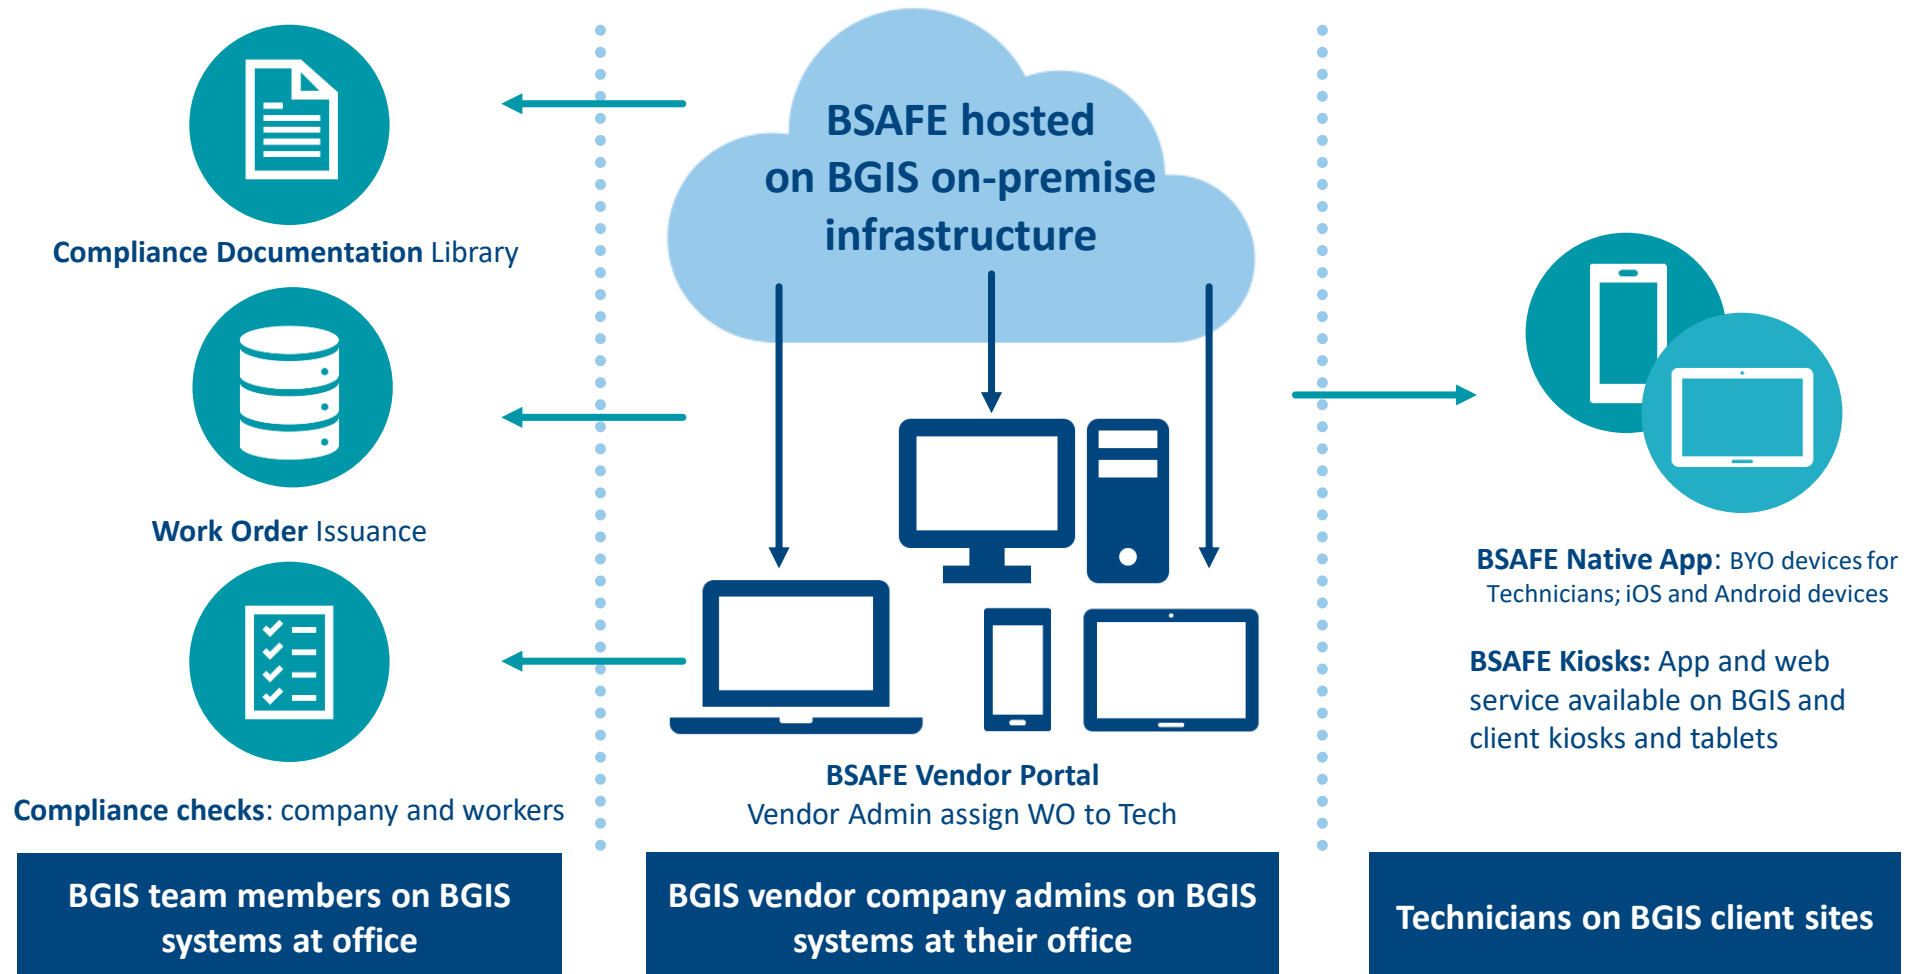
Compliance Documentation Library

Work Order Issuance

Compliance checks: company and workers

BSAFE hosted on BGIS on-premise infrastructure

BSAFE Vendor Portal
Vendor Admin assign WO to Tech

BSAFE Native App: BYO devices for Technicians; iOS and Android devices

BSAFE Kiosks: App and web service available on BGIS and client kiosks and tablets

BGIS team members on BGIS systems at office

BGIS vendor company admins on BGIS systems at their office

Technicians on BGIS client sites